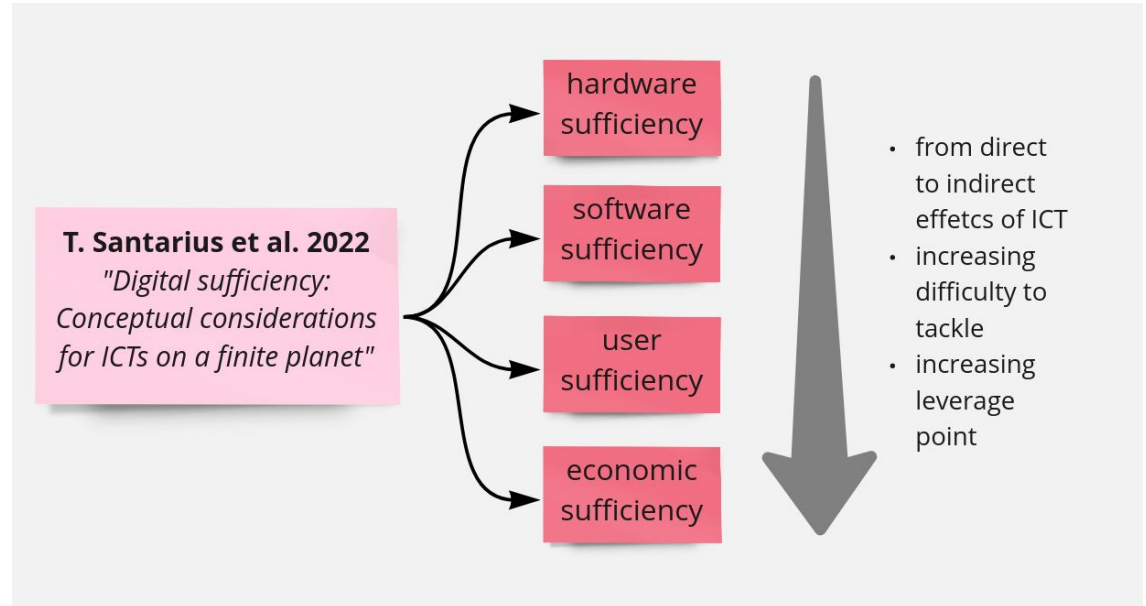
**T. Santarius et al. 2022**
*"Digital sufficiency: Conceptual considerations for ICTs on a finite planet"*

hardware sufficiency

software sufficiency

user sufficiency

economic sufficiency

- from direct to indirect effetcs of ICT
- increasing difficulty to tackle
- increasing leverage point